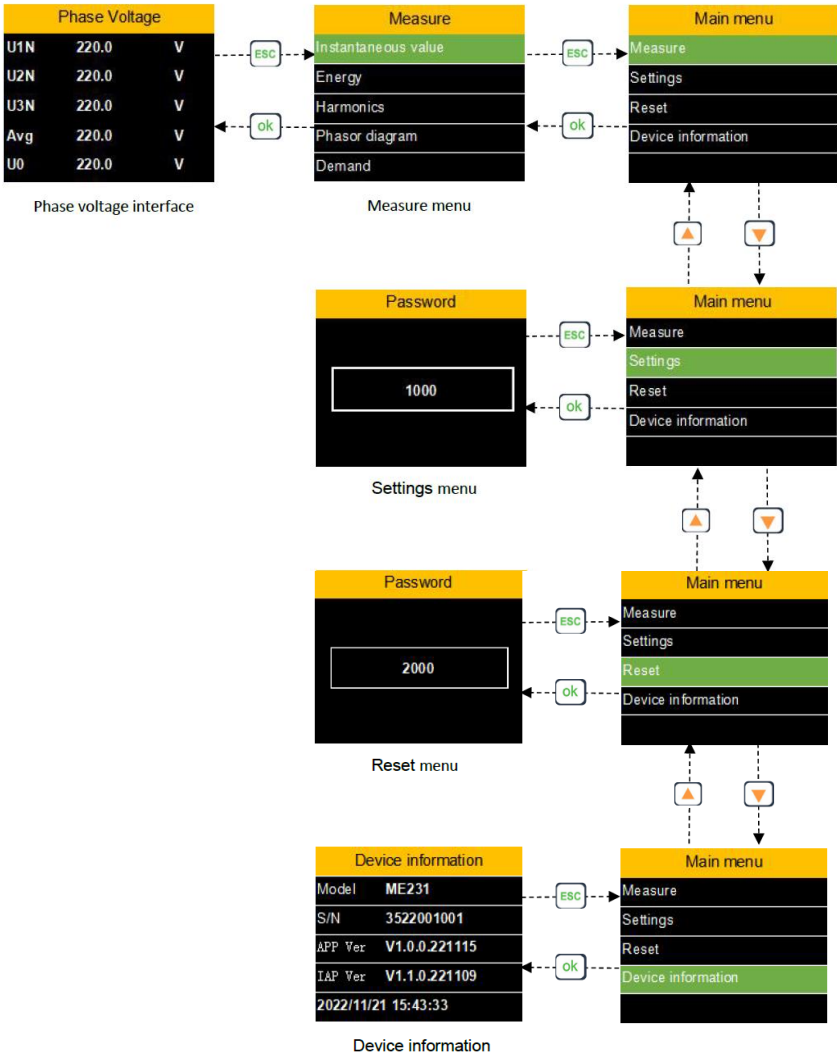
Phase Voltage

| U1N | 220.0 | V |
|---|---|---|
| U2N | 220.0 | V |
| U3N | 220.0 | V |
| Avg | 220.0 | V |
| U0 | 220.0 | V |

Phase voltage interface

ESC

ok

Measure
Instantaneous value
Energy
Harmonics
Phasor diagram
Demand

Measure menu

ESC

ok

Main menu
Measure
Settings
Reset
Device information

Password
1000

Settings menu

ESC

ok

Main menu
Measure
Settings
Reset
Device information

Password
2000

Reset menu

ESC

ok

Main menu
Measure
Settings
Reset
Device information

Device information

| Model | ME231 |
|---|---|
| S/N | 3522001001 |
| APP Ver | V1.0.0.221115 |
| IAP Ver | V1.1.0.221109 |

2022/11/21 15:43:33

Device information

ESC

ok

Main menu
Measure
Settings
Reset
Device information